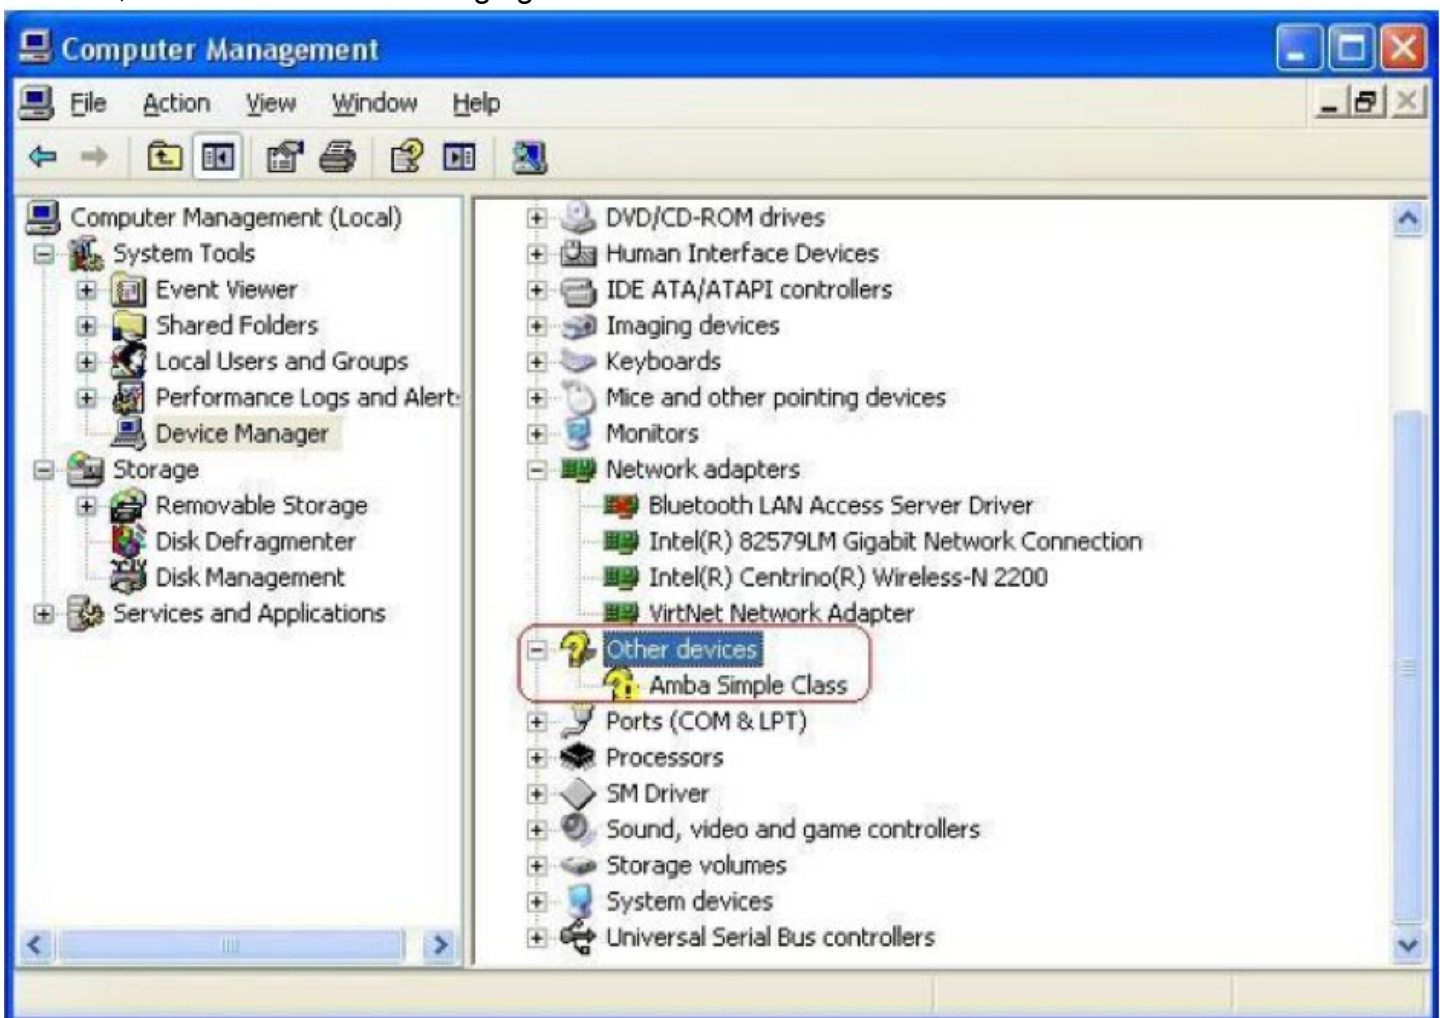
Computer Management

File Action View Window Help

Computer Management (Local)
System Tools
Event Viewer
Shared Folders
Local Users and Groups
Performance Logs and Alert:
Device Manager
Storage
Removable Storage
Disk Defragmenter
Disk Management
Services and Applications

DVD/CD-ROM drives
Human Interface Devices
IDE ATA/ATAPI controllers
Imaging devices
Keyboards
Mice and other pointing devices
Monitors
Network adapters
Bluetooth LAN Access Server Driver
Intel(R) 82579LM Gigabit Network Connection
Intel(R) Centrino(R) Wireless-N 2200
VirtNet Network Adapter
Other devices
Amba Simple Class
Ports (COM & LPT)
Processors
SM Driver
Sound, video and game controllers
Storage volumes
System devices
Universal Serial Bus controllers